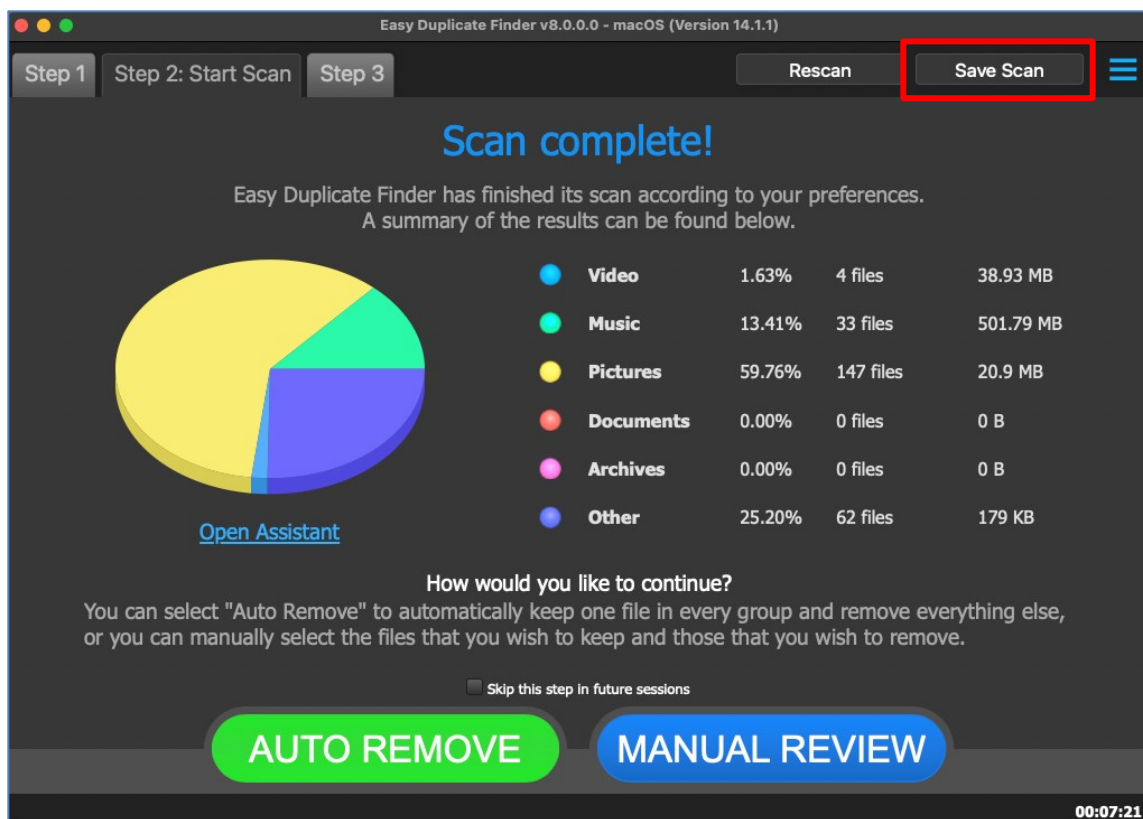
Easy Duplicate Finder v8.0.0.0 - macOS (Version 14.1.1)

Step 1 Step 2: Start Scan Step 3

Rescan Save Scan

Scan complete!

Easy Duplicate Finder has finished its scan according to your preferences.
A summary of the results can be found below.

| | | | |
|---|---|---|---|
| Video | 1.63% | 4 files | 38.93 MB |
| Music | 13.41% | 33 files | 501.79 MB |
| Pictures | 59.76% | 147 files | 20.9 MB |
| Documents | 0.00% | 0 files | 0 B |
| Archives | 0.00% | 0 files | 0 B |
| Other | 25.20% | 62 files | 179 KB |

Open Assistant

How would you like to continue?
You can select "Auto Remove" to automatically keep one file in every group and remove everything else, or you can manually select the files that you wish to keep and those that you wish to remove.

Skip this step in future sessions

AUTO REMOVE MANUAL REVIEW

00:07:21